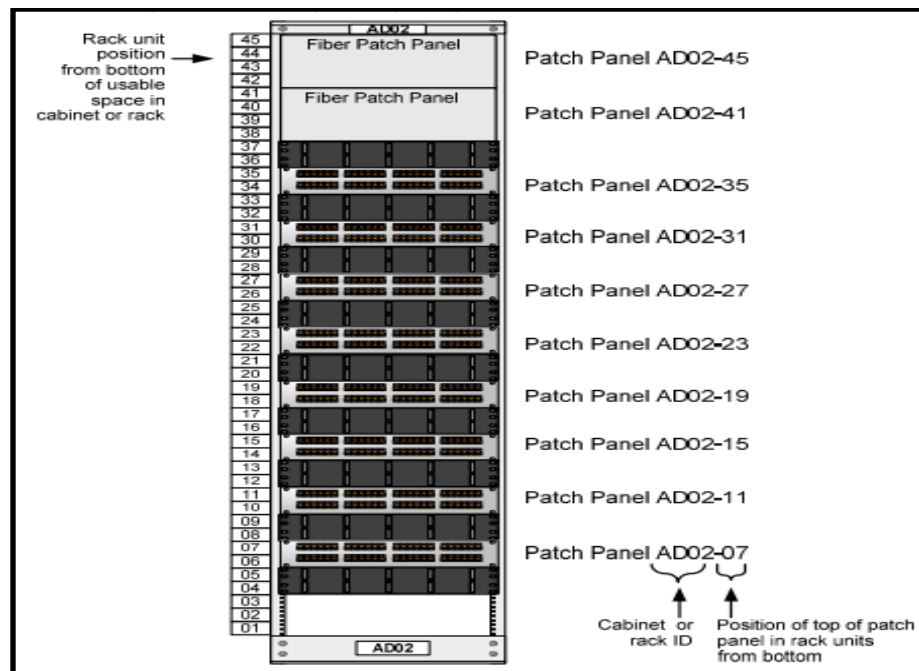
Rack unit position from bottom of usable space in cabinet or rack

AD02

45
44
43
42
41
40
39
38
37
36
35
34
33
32
31
30
29
28
27
26
25
24
23
22
21
20
19
18
17
16
15
14
13
12
11
10
09
08
07
06
05
04
03
02
01

Fiber Patch Panel

Fiber Patch Panel

AD02

Patch Panel AD02-45

Patch Panel AD02-41

Patch Panel AD02-35

Patch Panel AD02-31

Patch Panel AD02-27

Patch Panel AD02-23

Patch Panel AD02-19

Patch Panel AD02-15

Patch Panel AD02-11

Patch Panel AD02-07

Cabinet or rack ID

Position of top of patch panel in rack units from bottom